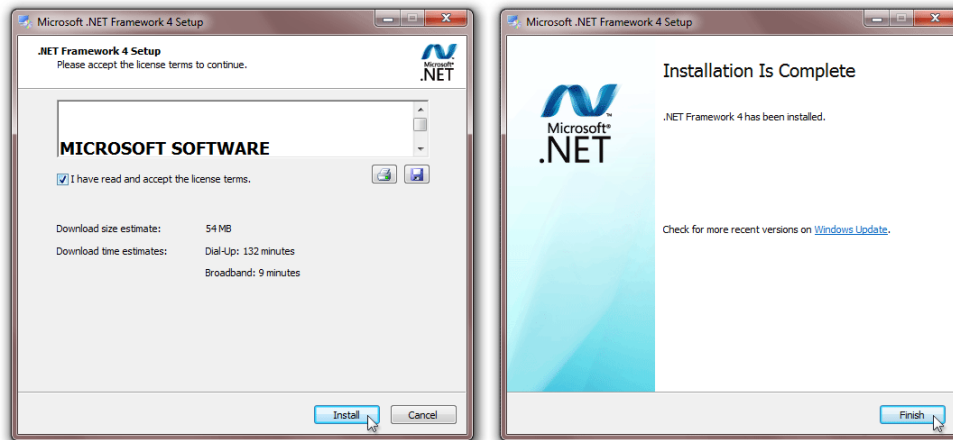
Microsoft .NET Framework 4 Setup

.NET Framework 4 Setup
Please accept the license terms to continue.

Microsoft® .NET

MICROSOFT SOFTWARE

I have read and accept the license terms.

Download size estimate: 54 MB

Download time estimates: Dial-Up: 132 minutes

Broadband: 9 minutes

Install Cancel

Microsoft .NET Framework 4 Setup

Microsoft® .NET

Installation Is Complete

.NET Framework 4 has been installed.

Check for more recent versions on Windows Update.

Finish